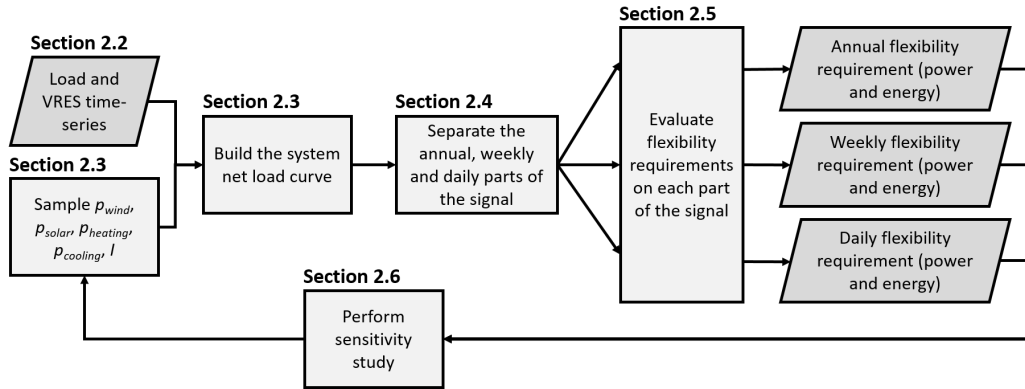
Section 2.2

Load and VRES time-series

Section 2.3

Sample $p_{wind}$, $p_{solar}$, $p_{heating}$, $p_{cooling}$, $l$

Section 2.3

Build the system net load curve

Section 2.4

Separate the annual, weekly and daily parts of the signal

Section 2.5

Evaluate flexibility requirements on each part of the signal

Annual flexibility requirement (power and energy)

Weekly flexibility requirement (power and energy)

Daily flexibility requirement (power and energy)

Section 2.6

Perform sensitivity study